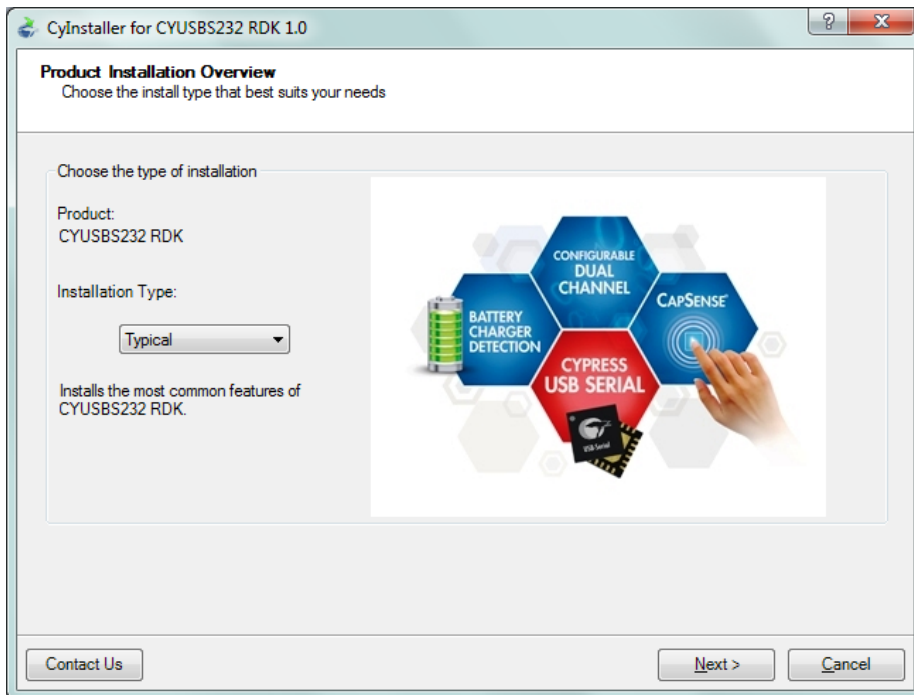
CyInstaller for CYUSBS232 RDK 1.0

?

X

Product Installation Overview
Choose the install type that best suits your needs

Choose the type of installation

Product:
CYUSBS232 RDK

Installation Type:

Typical

Installs the most common features of CYUSBS232 RDK.

CONFIGURABLE DUAL CHANNEL

BATTERY CHARGER DETECTION

CAPSENSE

CYPRESS USB SERIAL

USB Serial

Contact Us

Next >

Cancel